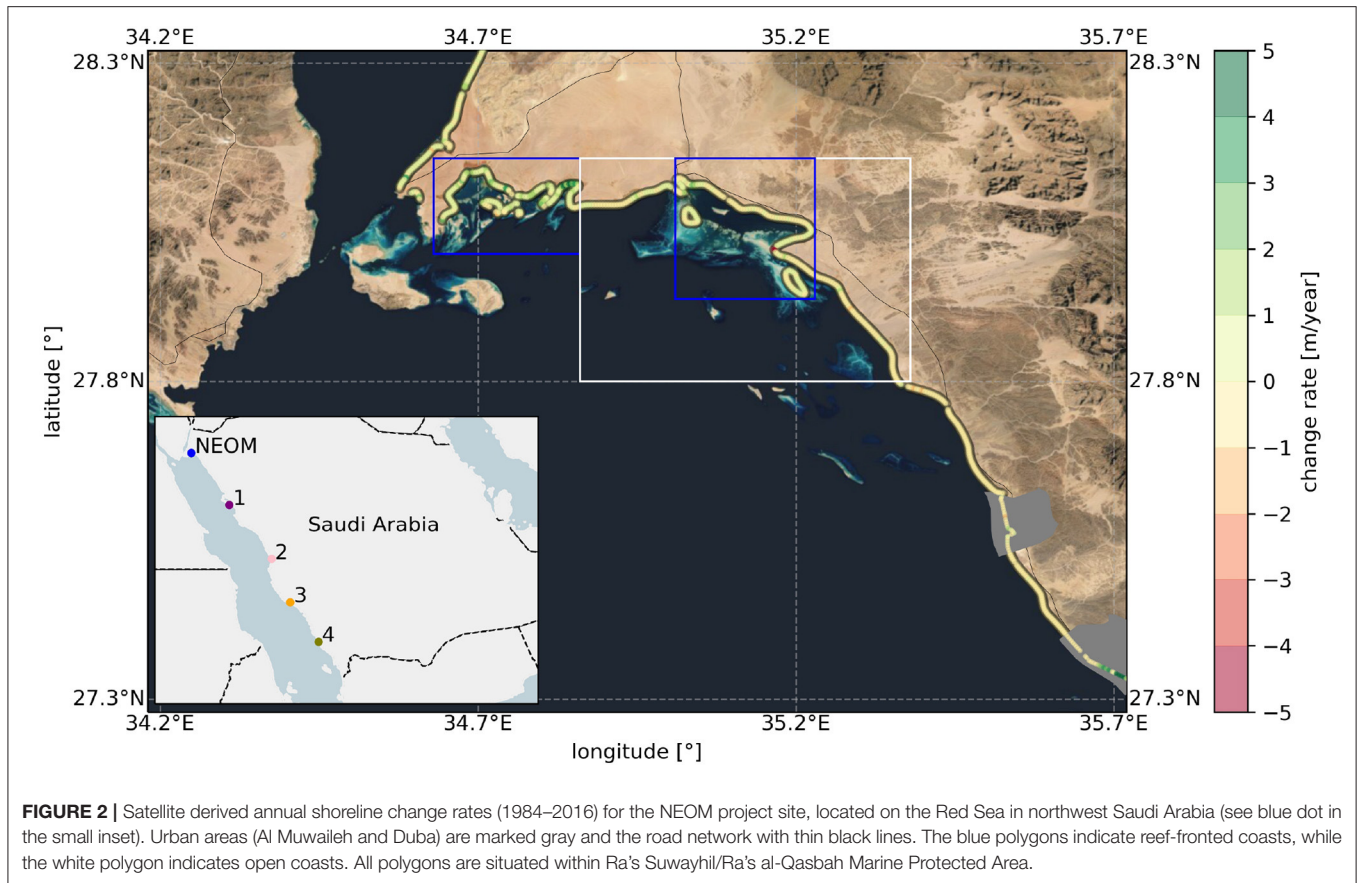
34.2°E 34.7°E 35.2°E 35.7°E

28.3°N 28.3°N

27.8°N 27.8°N

27.3°N 27.3°N

34.2°E 34.7°E 35.2°E 35.7°E

latitude [°]

longitude [°]

NEOM

1

Saudi Arabia

2

3

4

5
4
3
2
1
0
−1
−2
−3
−4
−5

change rate [m/year]

**FIGURE 2 |** Satellite derived annual shoreline change rates (1984–2016) for the NEOM project site, located on the Red Sea in northwest Saudi Arabia (see blue dot in the small inset). Urban areas (Al Muwaileh and Duba) are marked gray and the road network with thin black lines. The blue polygons indicate reef-fronted coasts, while the white polygon indicates open coasts. All polygons are situated within Ra's Suwayhil/Ra's al-Qasbah Marine Protected Area.